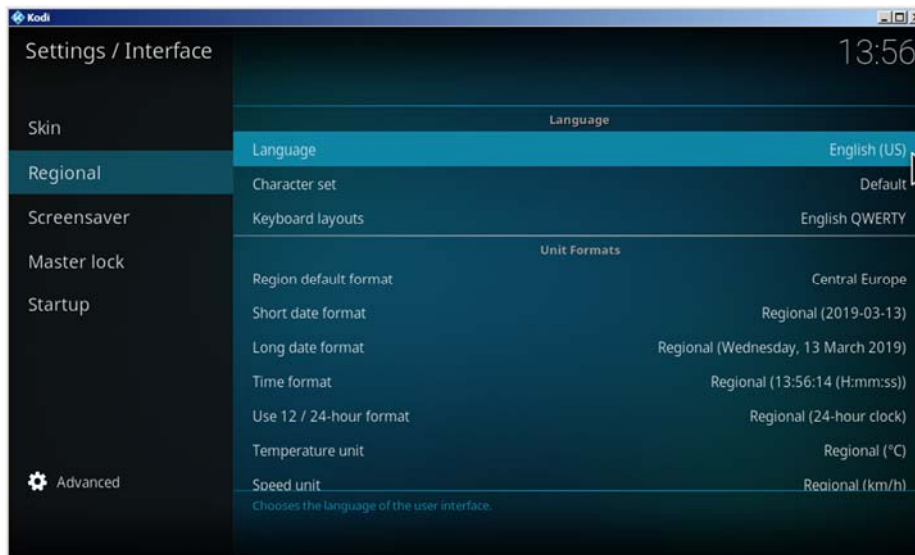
Kodi

Settings / Interface

13:56

Skin

Regional

Screensaver

Master lock

Startup

Advanced

Language

| | |
|---|---|
| Language | English (US) |
| Character set | Default |
| Keyboard layouts | English QWERTY |

Unit Formats

| | |
|---|---|
| Region default format | Central Europe |
| Short date format | Regional (2019-03-13) |
| Long date format | Regional (Wednesday, 13 March 2019) |
| Time format | Regional (13:56:14 (H:mm:ss)) |
| Use 12 / 24-hour format | Regional (24-hour clock) |
| Temperature unit | Regional (°C) |
| Speed unit | Regional (km/h) |

Chooses the language of the user interface.